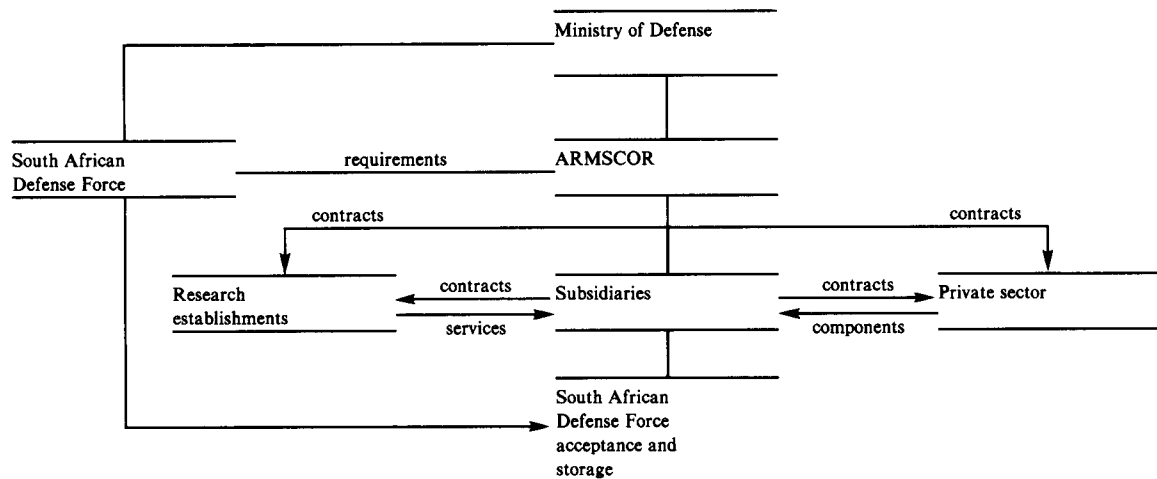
Ministry of Defense

South African Defense Force

requirements

ARMSCOR

contracts

contracts

Research establishments

contracts

services

Subsidiaries

contracts

components

Private sector

South African Defense Force acceptance and storage